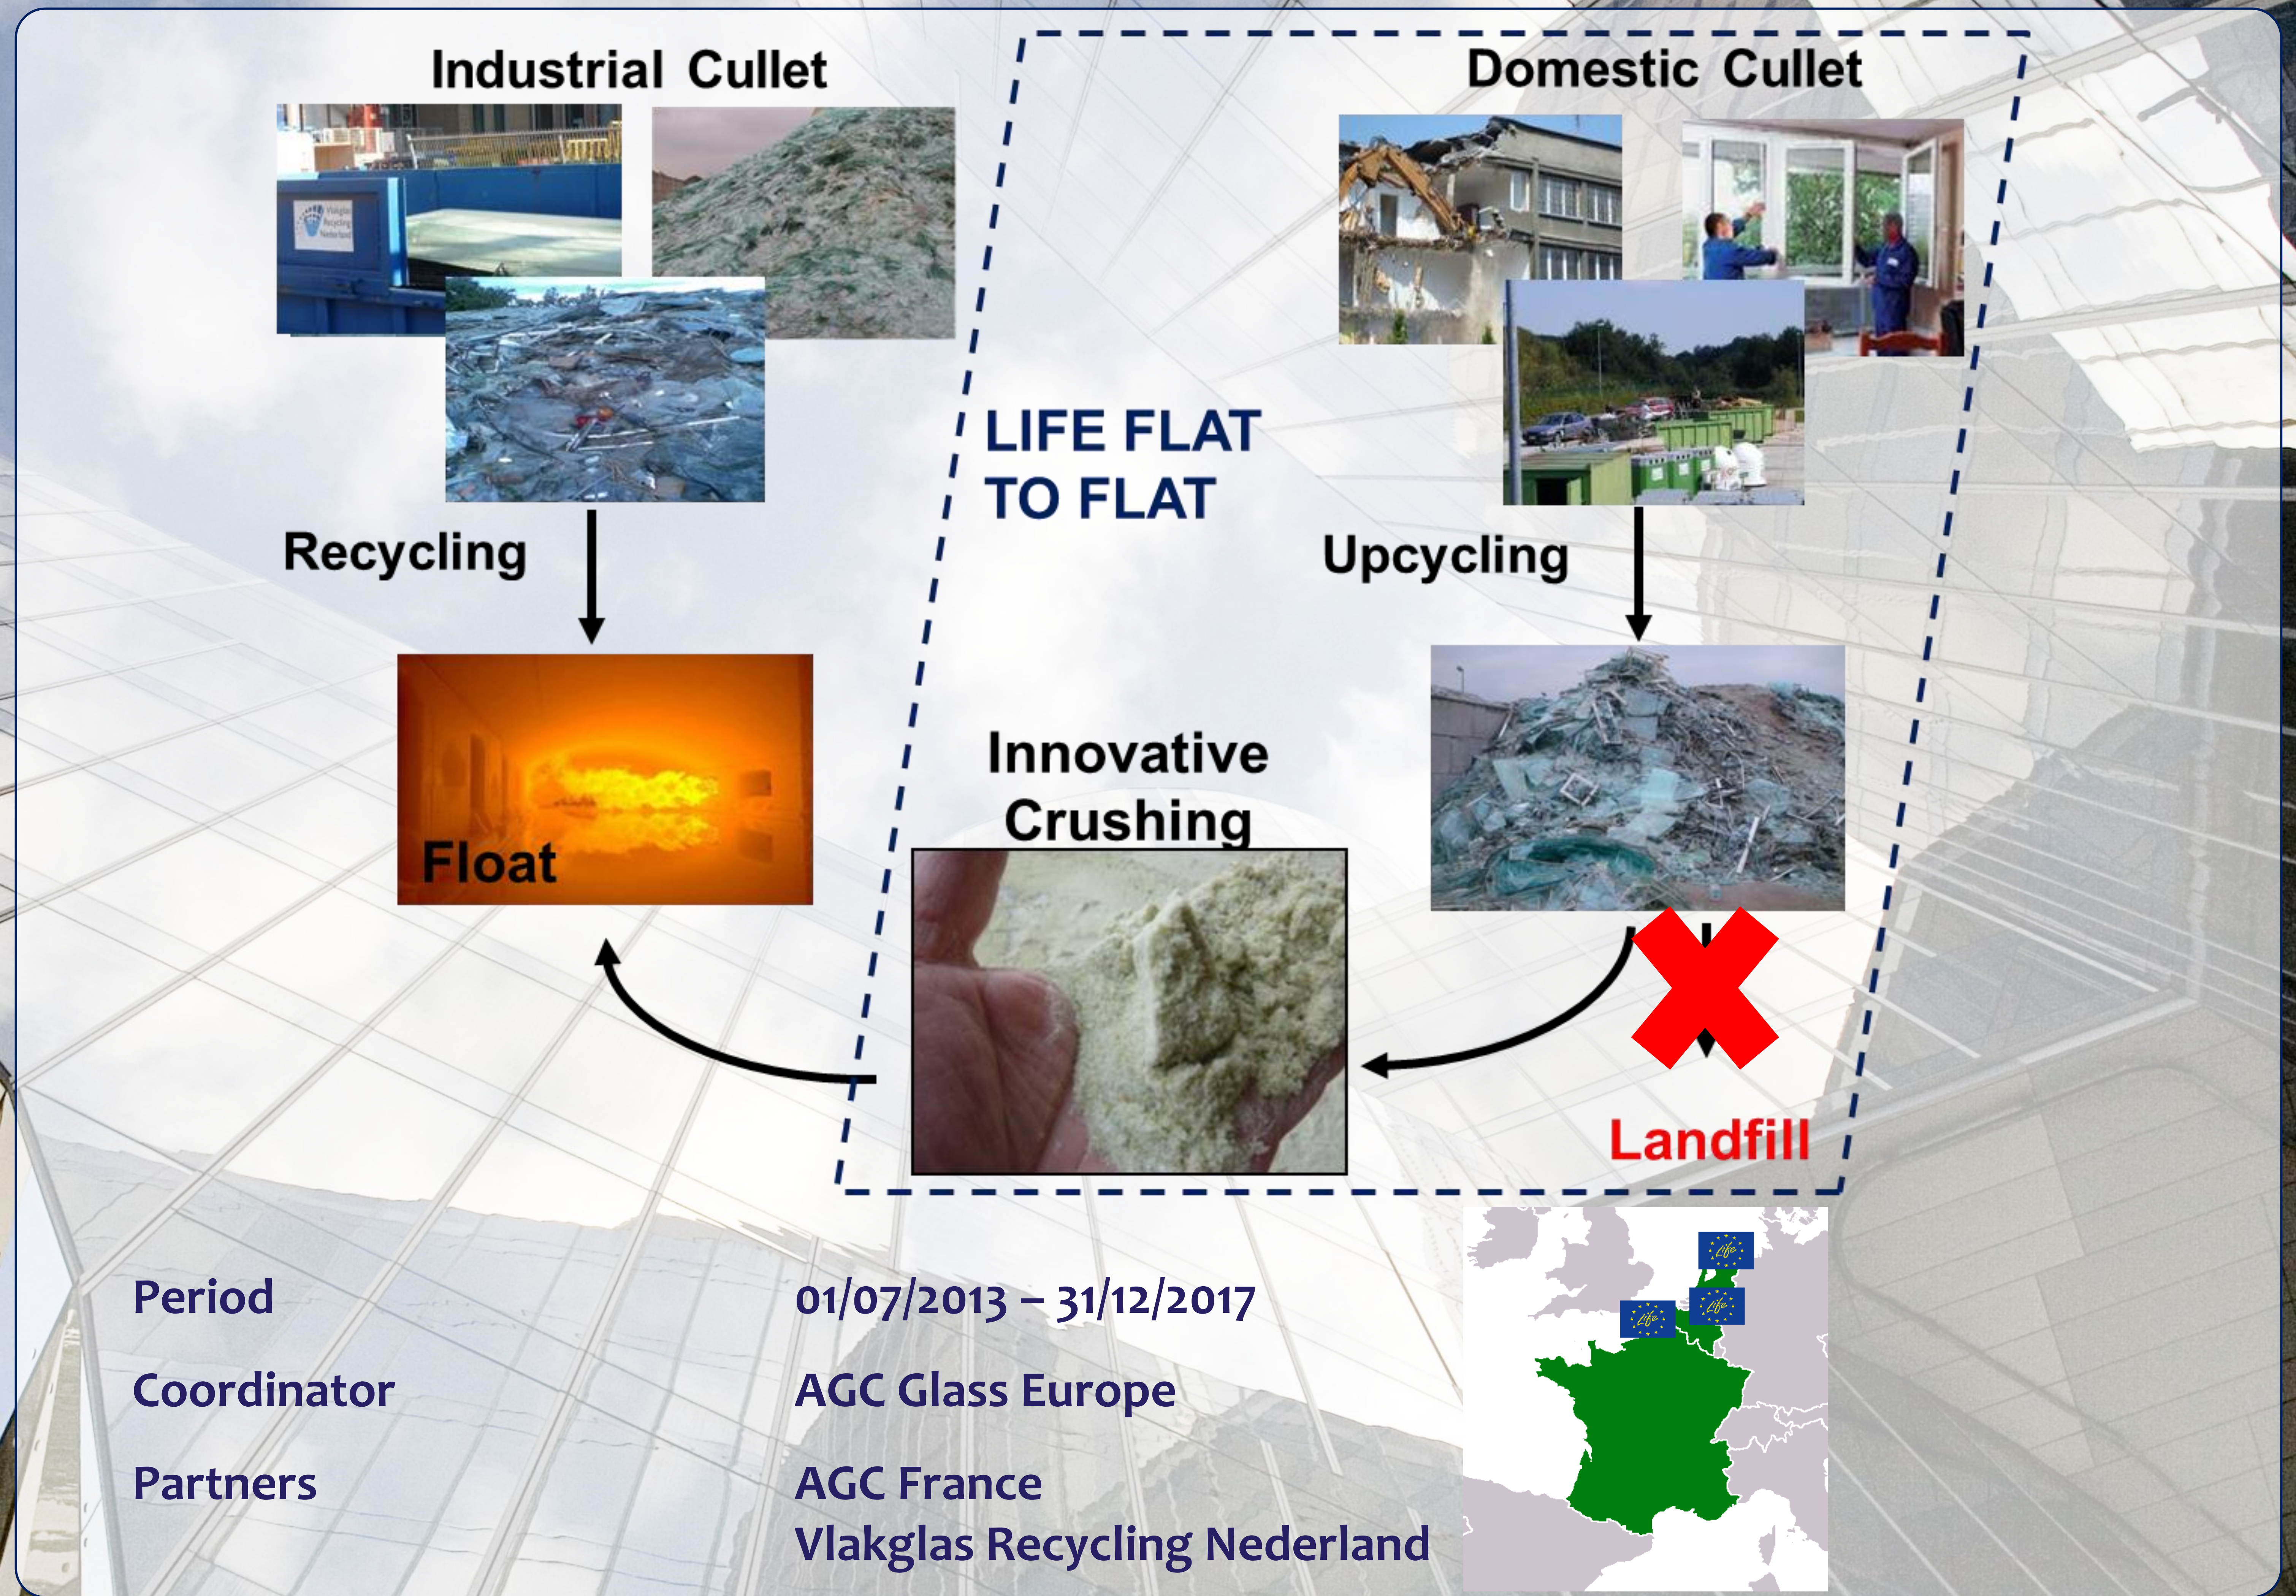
Industrial Cullet

Domestic Cullet

LIFE FLAT TO FLAT

Recycling

Upcycling

Float

Innovative Crushing

Landfill

Period 01/07/2013 – 31/12/2017

Coordinator AGC Glass Europe

Partners AGC France
Vlakglas Recycling Nederland